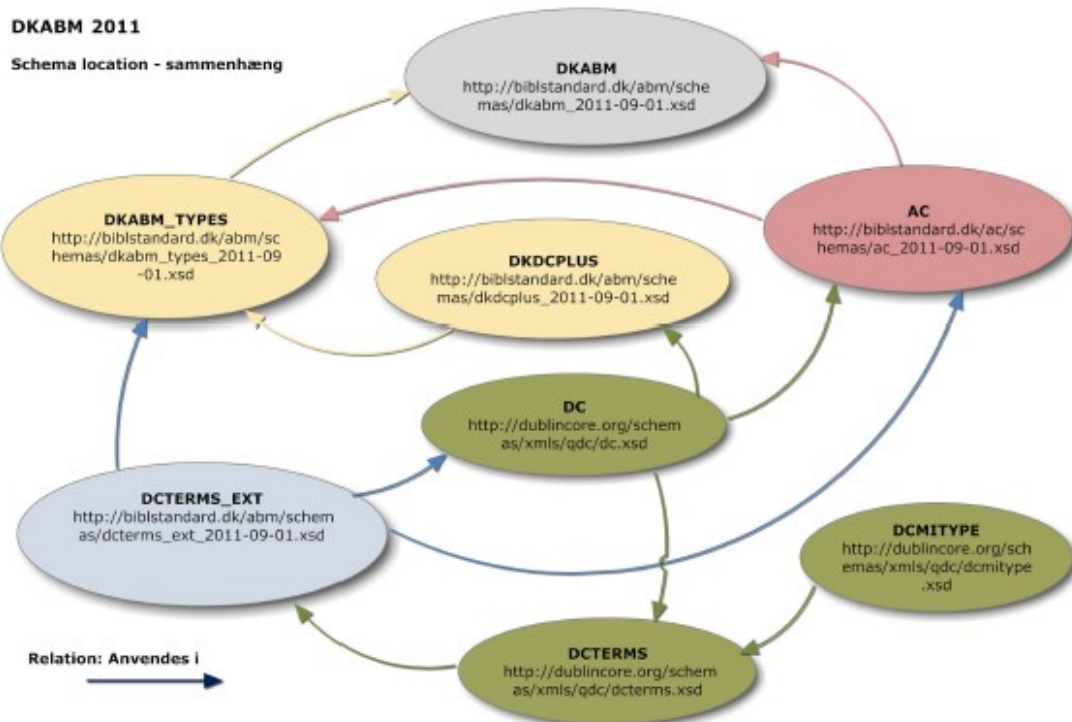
DKABM 2011

Schema location - sammenhæng

DKABM
http://biblstandard.dk/abm/schemas/dkabm_2011-09-01.xsd

DKABM_TYPES
http://biblstandard.dk/abm/schemas/dkabm_types_2011-09-01.xsd

AC
http://biblstandard.dk/ac/schemas/ac_2011-09-01.xsd

DKDCPLUS
http://biblstandard.dk/abm/schemas/dkdcplus_2011-09-01.xsd

DC
http://dublincore.org/schemas/xmls/qdc/dc.xsd

DCTERMS_EXT
http://biblstandard.dk/abm/schemas/dcterms_ext_2011-09-01.xsd

DCMITYPE
http://dublincore.org/schemas/xmls/qdc/dcmitype.xsd

DCTERMS
http://dublincore.org/schemas/xmls/qdc/dcterms.xsd

Relation: Anvendes i